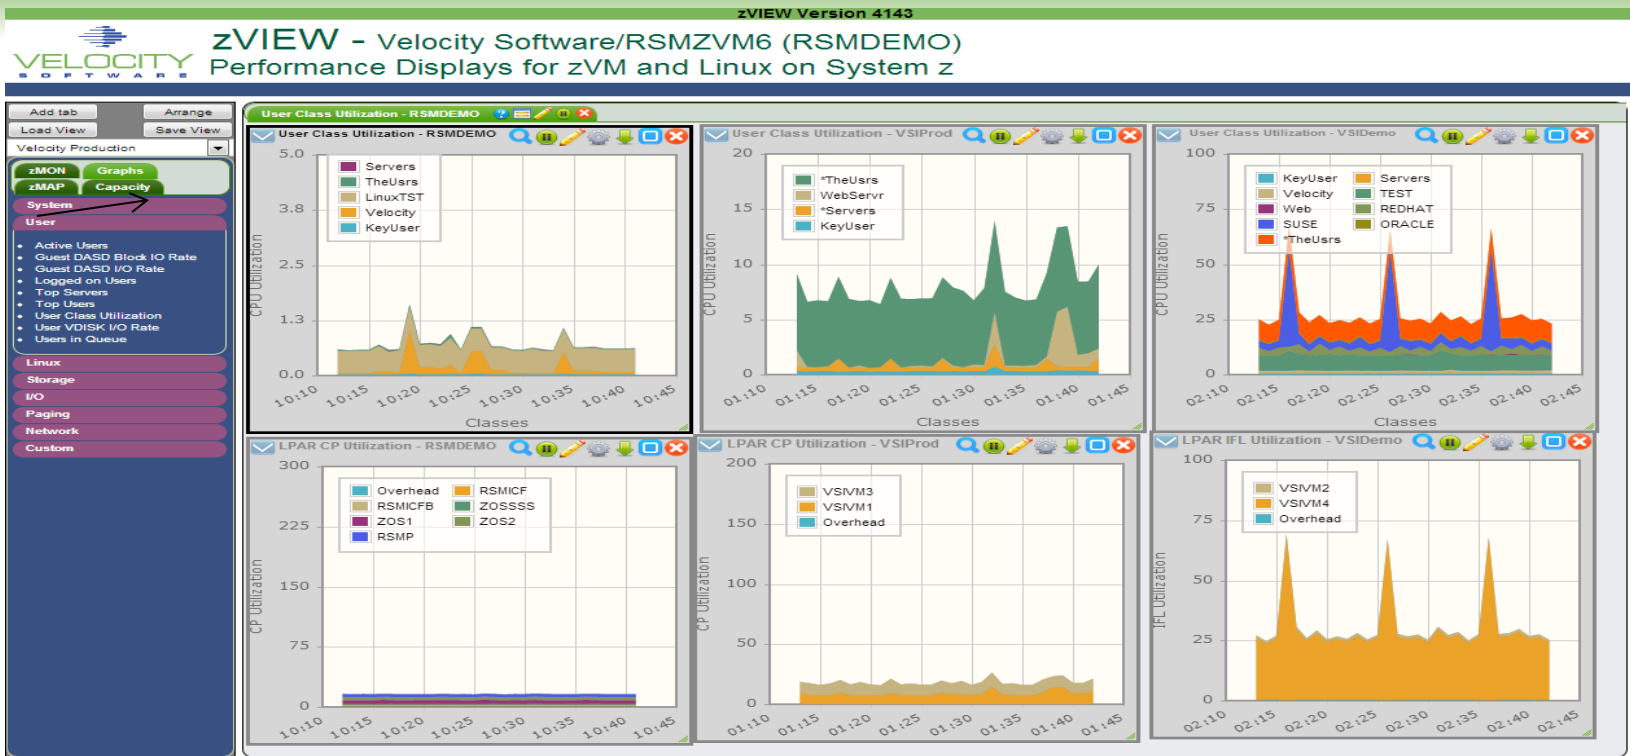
zVIEW Version 4143

VELOCITY SOFTWARE

zVIEW - Velocity Software/RSMZVM6 (RSMDEMO)
Performance Displays for zVM and Linux on System z

Add tab
Arrange
Load View
Save View
Velocity Production
zMON
Graphs
zMAP
Capacity
System
User
Active Users
Guest DASD Block IO Rate
Guest DASD I/O Rate
Logged on Users
Top Servers
Top Users
User Class Utilization
User VDISK I/O Rate
Users in Queue
Linux
Storage
I/O
Paging
Network
Custom

User Class Utilization - RSMDEMO

User Class Utilization - RSMDEMO
Servers
TheUsrs
LinuxTST
Velocity
KeyUser
5.0
3.8
2.5
1.3
0.0
CPU Utilization
10:10 10:15 10:20 10:25 10:30 10:35 10:40 10:45
Classes

User Class Utilization - VSIProd
*TheUsrs
WebServr
*Servers
KeyUser
20
15
10
5
0
CPU Utilization
01:10 01:15 01:20 01:25 01:30 01:35 01:40 01:45
Classes

User Class Utilization - VSIDemo
KeyUser
Servers
Velocity
TEST
Web
REDHAT
SUSE
ORACLE
*TheUsrs
100
75
50
25
0
CPU Utilization
02:10 02:15 02:20 02:25 02:30 02:35 02:40 02:45
Classes

LPAR CP Utilization - RSMDEMO
Overhead
RSMICF
RSMICFB
ZOSSSS
ZOS1
ZOS2
RSMP
300
225
150
75
0
CP Utilization
10:10 10:15 10:20 10:25 10:30 10:35 10:40 10:45

LPAR CP Utilization - VSIProd
VSIVM3
VSIVM1
Overhead
200
150
100
50
0
CP Utilization
01:10 01:15 01:20 01:25 01:30 01:35 01:40 01:45

LPAR IFL Utilization - VSIDemo
VSIVM2
VSIVM4
Overhead
100
75
50
25
0
IFL Utilization
02:10 02:15 02:20 02:25 02:30 02:35 02:40 02:45